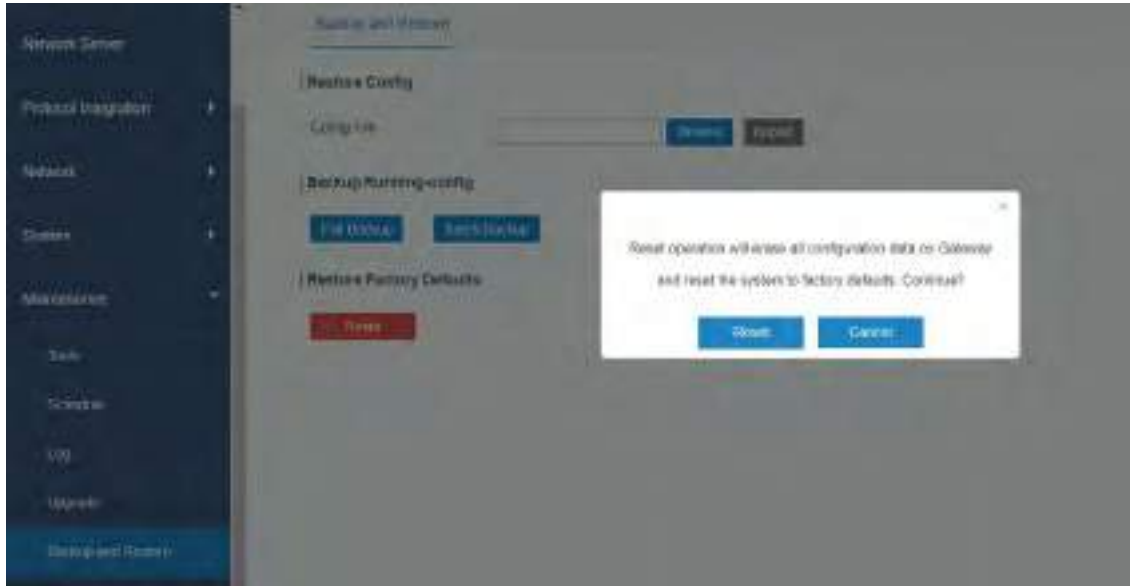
Network Server

Protocol Integration

Network

System

Maintenance

Tools

Schedule

Log

Upgrade

Backup and Restore

Backup and Restore

Restore Config

Config File

Browse

Import

Backup Running-config

Full Backup

Batch Backup

Restore Factory Defaults

Reset

×

Reset operation will erase all configuration data on Gateway and reset the system to factory defaults. Continue?

Reset

Cancel